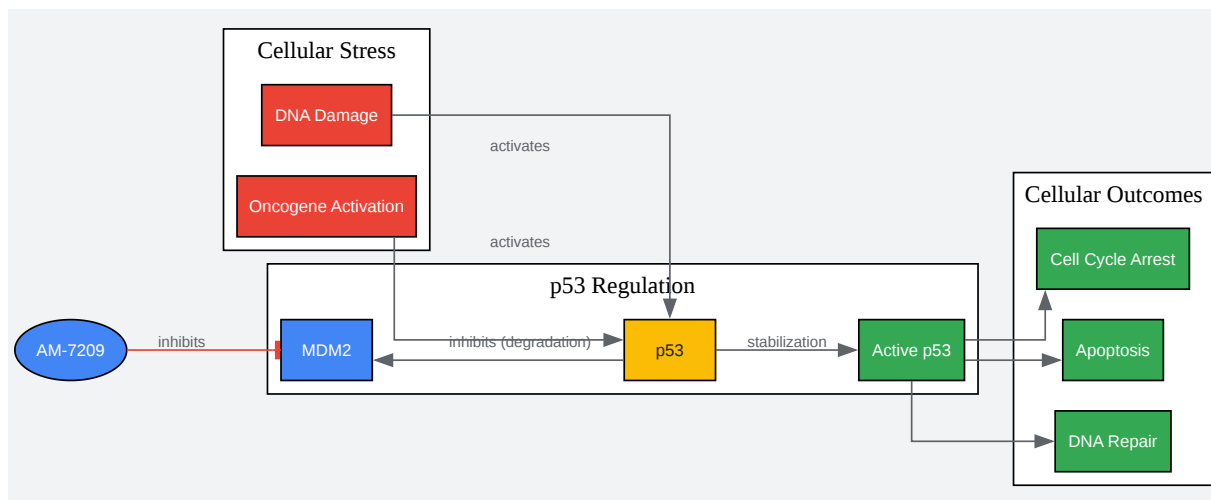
Cellular Stress

DNA Damage

Oncogene Activation

activates

activates

Cellular Outcomes

Cell Cycle Arrest

Apoptosis

DNA Repair

p53 Regulation

AM-7209

inhibits

MDM2

inhibits (degradation)

p53

stabilization

Active p53